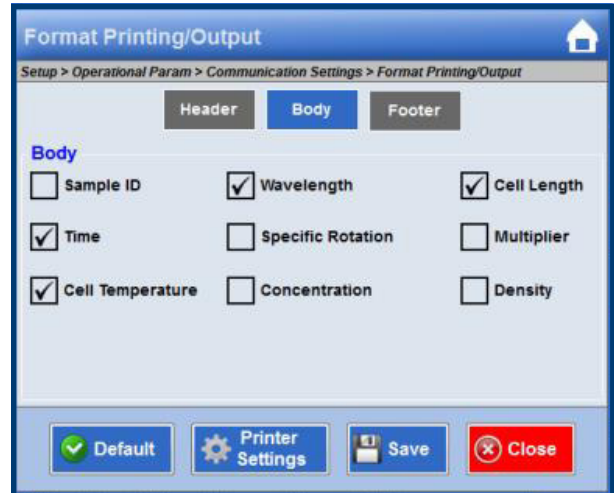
Format Printing/Output

Setup > Operational Param > Communication Settings > Format Printing/Output

Header Body Footer

Body

Sample ID
Wavelength
Cell Length
Time
Specific Rotation
Multiplier
Cell Temperature
Concentration
Density

Default
Printer Settings
Save
Close